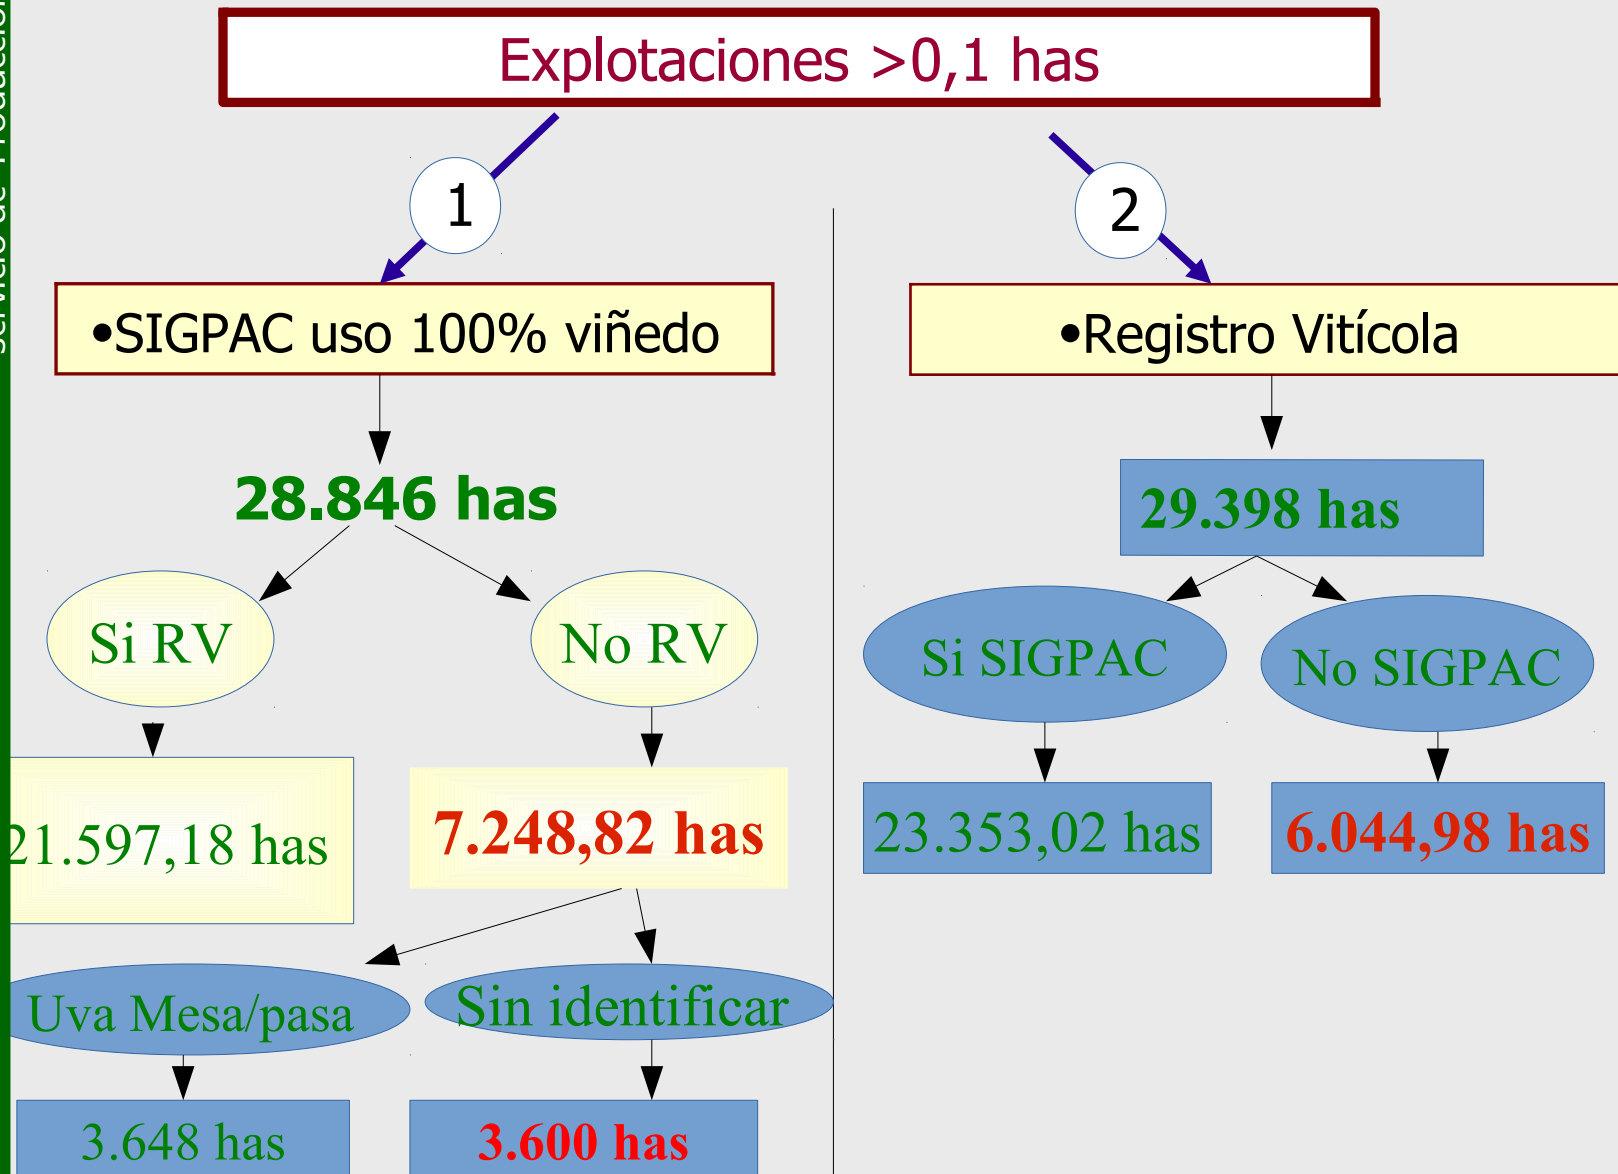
Explotaciones >0,1 has

1

2

•SIGPAC uso 100% viñedo

•Registro Vitícola

28.846 has

29.398 has

Si RV

No RV

Si SIGPAC

No SIGPAC

21.597,18 has

7.248,82 has

23.353,02 has

6.044,98 has

Uva Mesa/pasa

Sin identificar

3.648 has

3.600 has